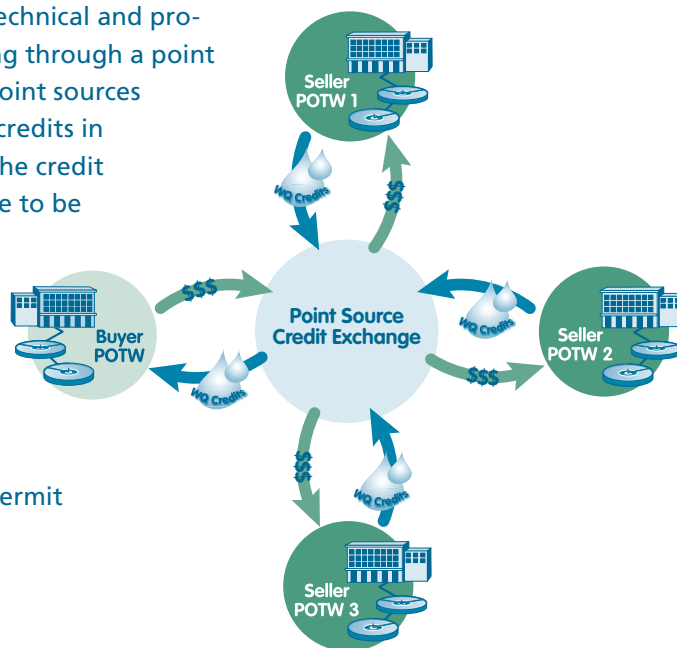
echnical and pro-
g through a point
oint sources
credits in
he credit
e to be

ermit

Seller
POTW 1

WQ Credits

$$$

Buyer
POTW

$$$

WQ Credits

Point Source
Credit Exchange

WQ Credits

Seller
POTW 2

$$$

$$$

WQ Credits

Seller
POTW 3